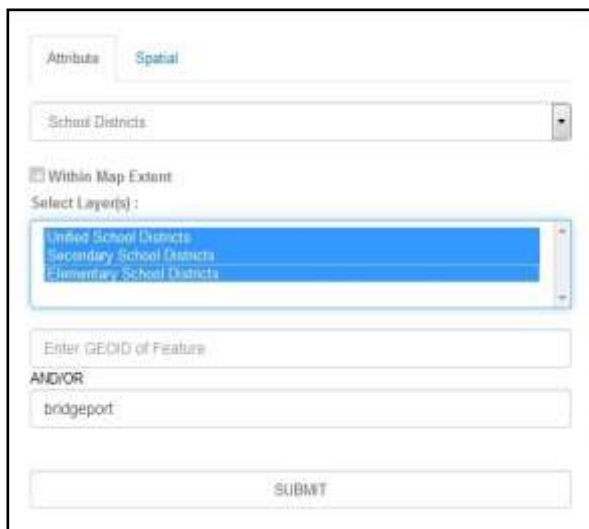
Attribute Spatial

School Districts

Within Map Extent

Select Layer(s) :

Unified School Districts
Secondary School Districts
Elementary School Districts

Enter GEOID of Feature

AND/OR

bridgeport

SUBMIT